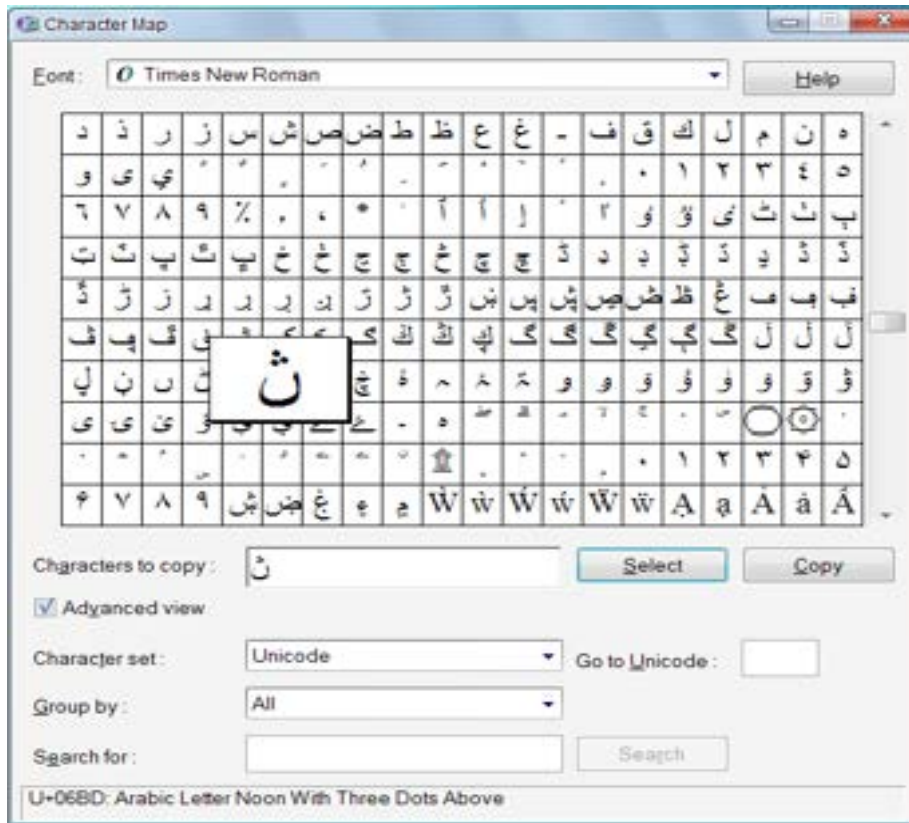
Character Map

Font: Times New Roman

Help

ڽ

Characters to copy: ڽ

Select

Copy

Advanced view

Character set: Unicode

Go to Unicode:

Group by: All

Search for:

Search

U+06BD: Arabic Letter Noon With Three Dots Above